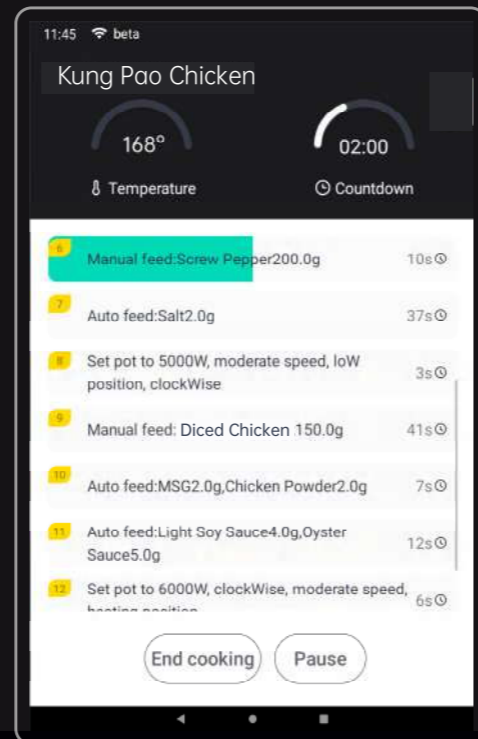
11:45 beta

Kung Pao Chicken

168°

02:00

Temperature

Countdown

6 Manual feed:Screw Pepper200.0g 10s

7 Auto feed:Salt2.0g 37s

8 Set pot to 5000W, moderate speed, loW position, clockWise 3s

9 Manual feed: Diced Chicken 150.0g 41s

10 Auto feed:MSG2.0g,Chicken Powder2.0g 7s

11 Auto feed:Light Soy Sauce4.0g,Oyster Sauce5.0g 12s

12 Set pot to 6000W, clockWise, moderate speed, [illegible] 6s

End cooking

Pause